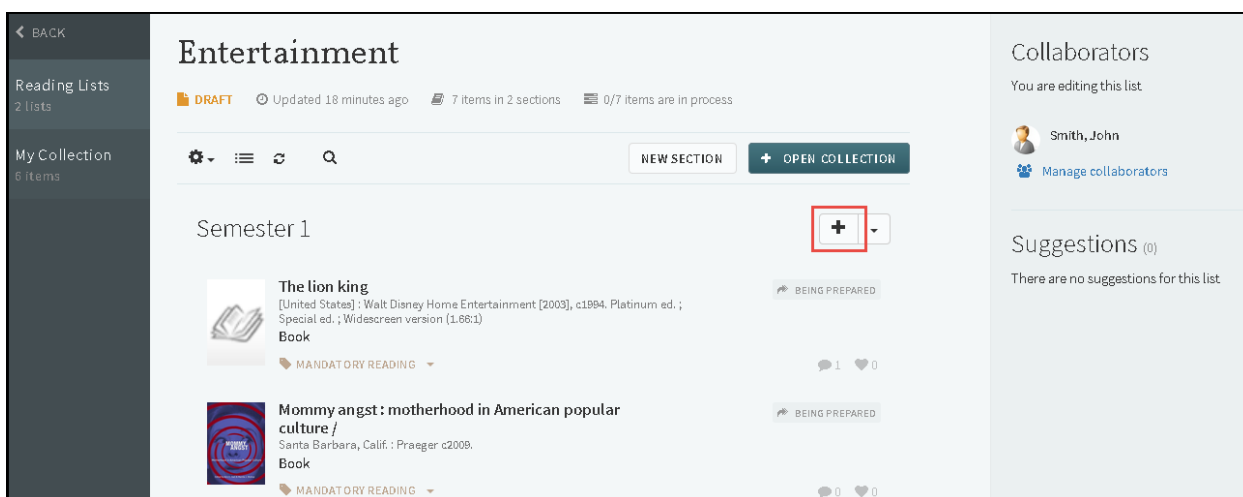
BACK

Reading Lists
2 lists

My Collection
6 items

Entertainment

DRAFT Updated 18 minutes ago 7 items in 2 sections 0/7 items are in process

NEW SECTION + OPEN COLLECTION

Semester 1

+

The lion king
[United States] : Walt Disney Home Entertainment [2003], c1994. Platinum ed. ; Special ed. ; Widescreen version (1.66:1)
Book
MANDATORY READING
BEING PREPARED
1 0

Mommy angst : motherhood in American popular culture /
Santa Barbara, Calif. : Praeger c2009.
Book
MANDATORY READING
BEING PREPARED
0 0

Collaborators
You are editing this list

Smith, John
Manage collaborators

Suggestions (0)
There are no suggestions for this list